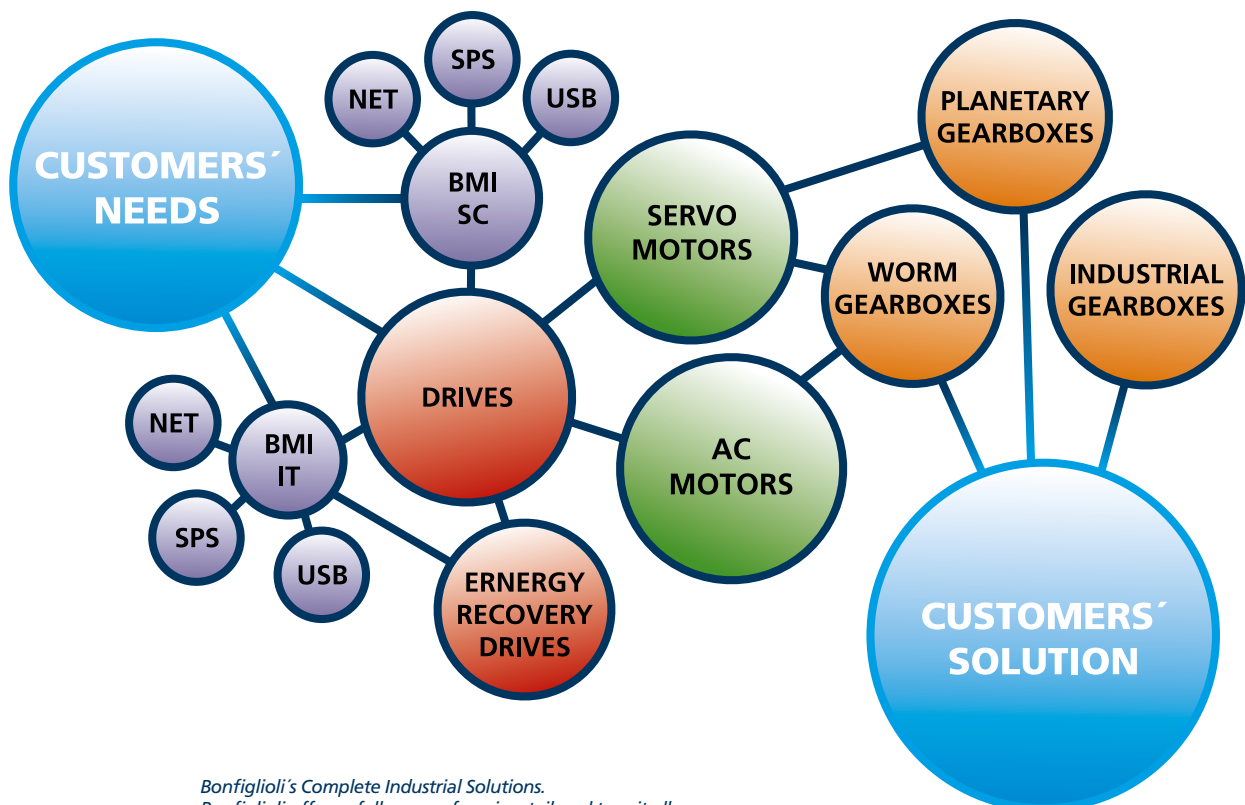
CUSTOMERS´ NEEDS

NET

SPS

USB

BMI SC

SERVO MOTORS

PLANETARY GEARBOXES

WORM GEARBOXES

INDUSTRIAL GEARBOXES

DRIVES

NET

BMI IT

SPS

USB

AC MOTORS

ERNERGY RECOVERY DRIVES

CUSTOMERS´ SOLUTION

Bonfiglioli´s Complete Industrial Solutions.

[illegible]